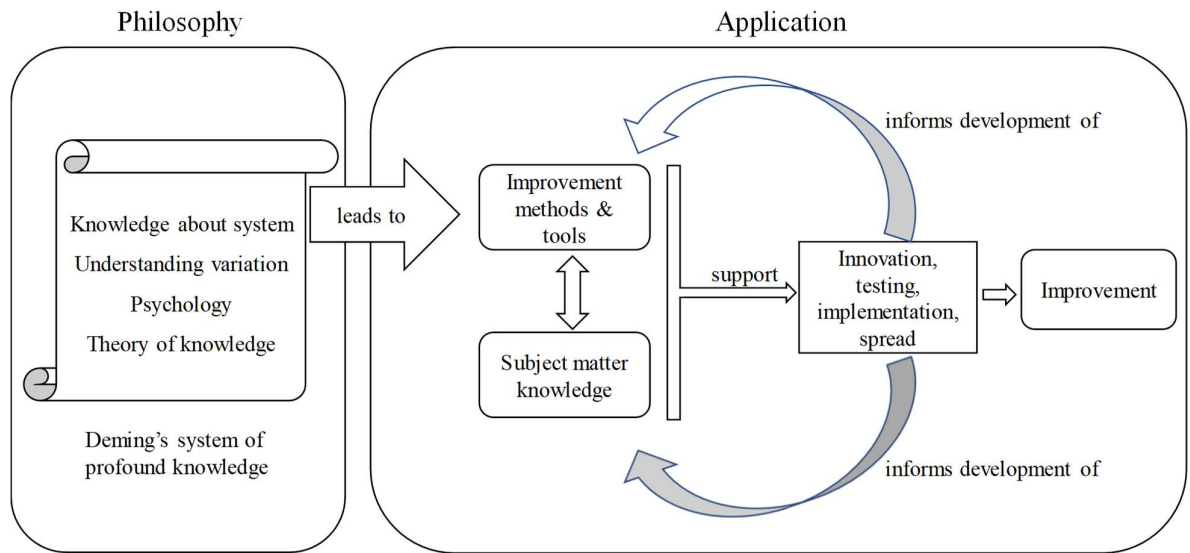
Philosophy

Application

Knowledge about system
Understanding variation
Psychology
Theory of knowledge

Deming's system of profound knowledge

leads to

informs development of

Improvement methods & tools

Subject matter knowledge

support

Innovation, testing, implementation, spread

Improvement

informs development of